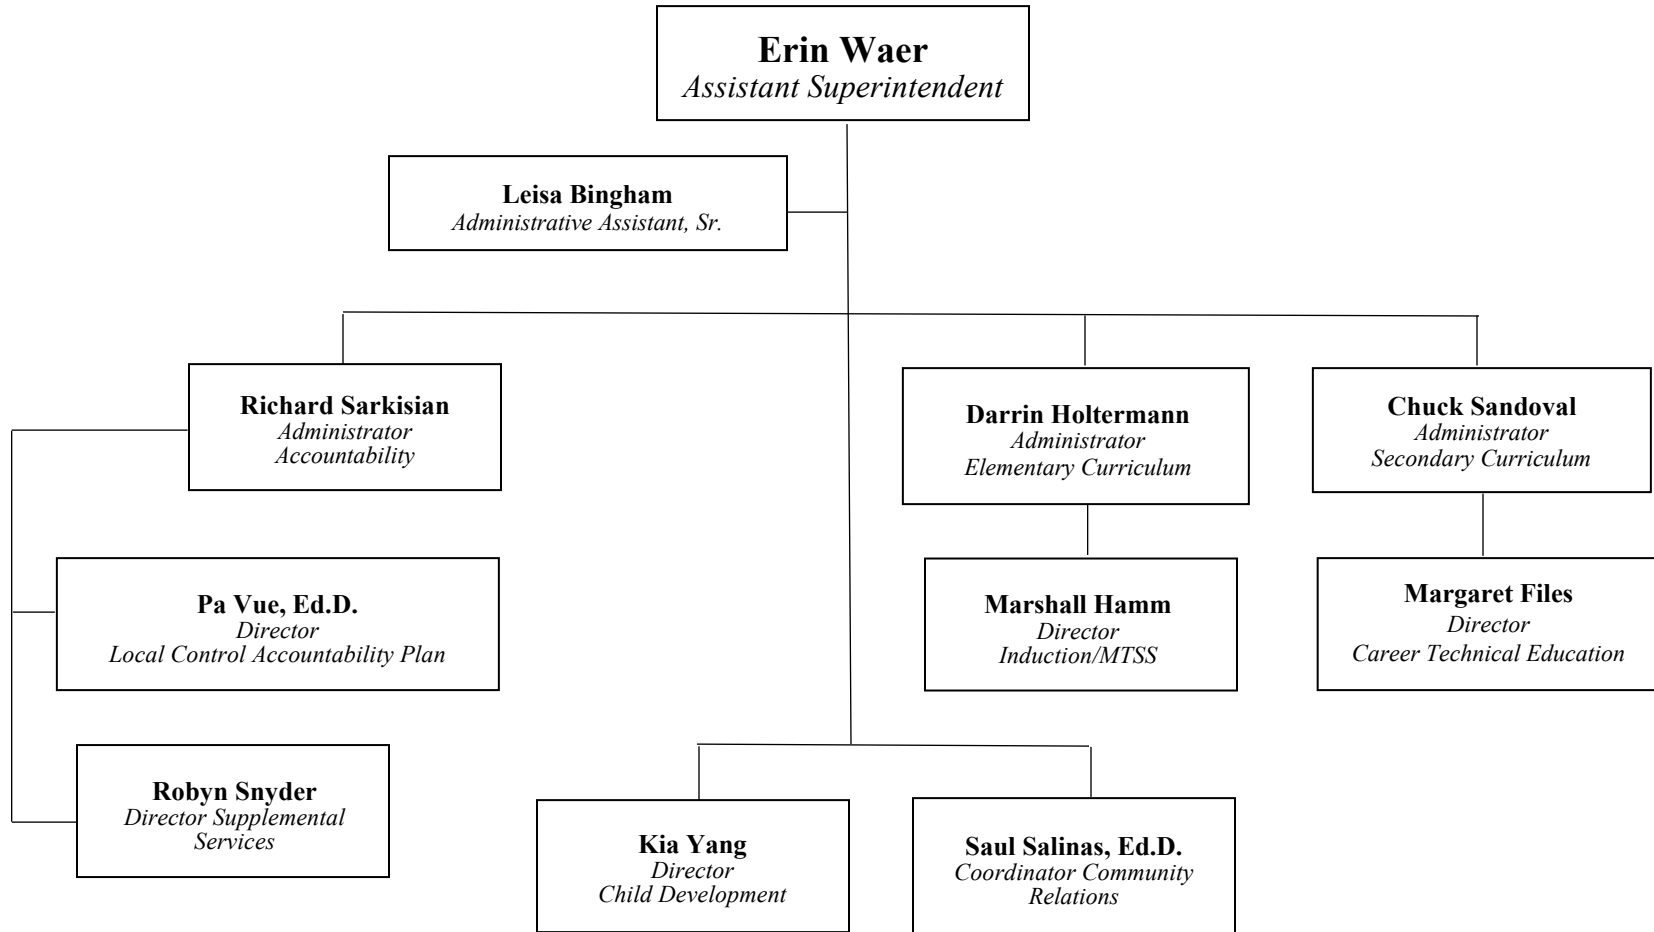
Erin Waer
Assistant Superintendent

Leisa Bingham
Administrative Assistant, Sr.

Richard Sarkisian
Administrator
Accountability

Darrin Holtermann
Administrator
Elementary Curriculum

Chuck Sandoval
Administrator
Secondary Curriculum

Pa Vue, Ed.D.
Director
Local Control Accountability Plan

Marshall Hamm
Director
Induction/MTSS

Margaret Files
Director
Career Technical Education

Robyn Snyder
Director Supplemental Services

Kia Yang
Director
Child Development

Saul Salinas, Ed.D.
Coordinator Community Relations